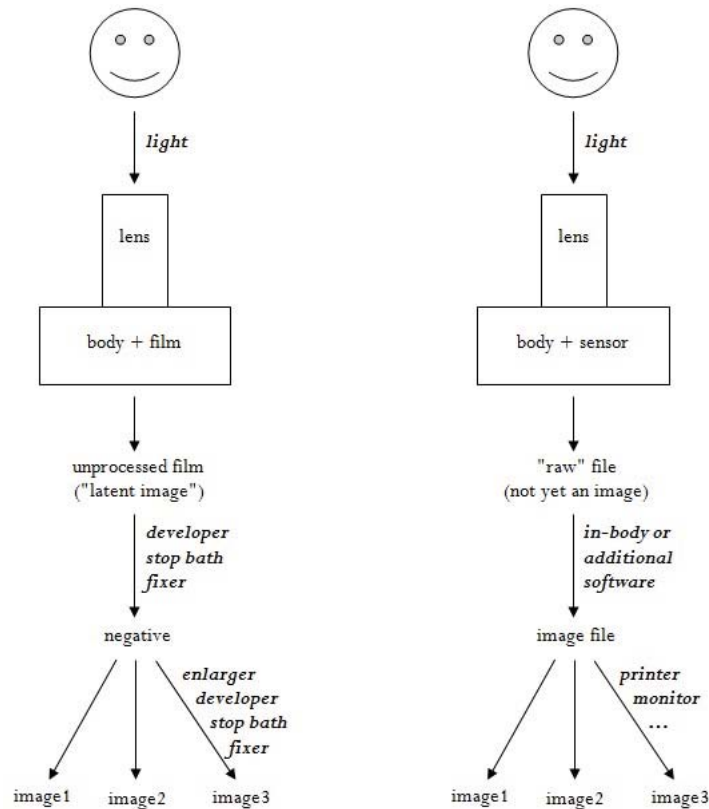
light

lens

body + film

unprocessed film ("latent image")

developer
stop bath
fixer

negative

enlarger
developer
stop bath
fixer

image1 image2 image3

light

lens

body + sensor

"raw" file (not yet an image)

in-body or
additional
software

image file

printer
monitor
...

image1 image2 image3